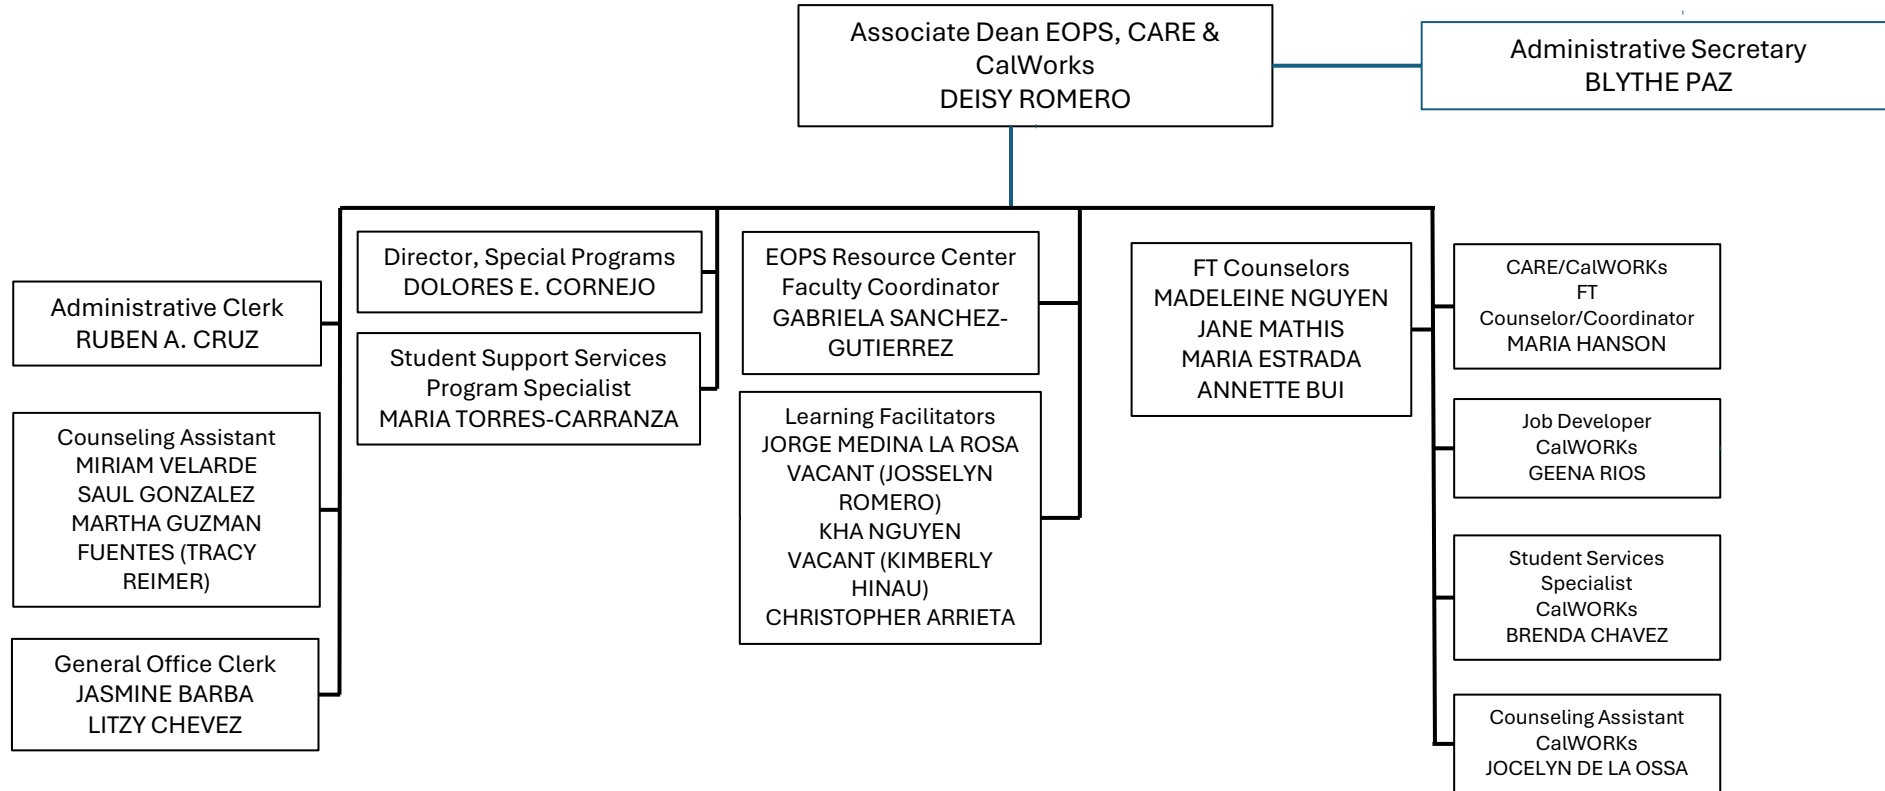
Associate Dean EOPS, CARE & CalWorks
DEISY ROMERO

Administrative Secretary
BLYTHE PAZ

Administrative Clerk
RUBEN A. CRUZ

Counseling Assistant
MIRIAM VELARDE
SAUL GONZALEZ
MARTHA GUZMAN FUENTES (TRACY REIMER)

General Office Clerk
JASMINE BARBA
LITZY CHEVEZ

Director, Special Programs
DOLORES E. CORNEJO

Student Support Services Program Specialist
MARIA TORRES-CARRANZA

EOPS Resource Center Faculty Coordinator
GABRIELA SANCHEZ-GUTIERREZ

Learning Facilitators
JORGE MEDINA LA ROSA
VACANT (JOSSELYN ROMERO)
KHA NGUYEN
VACANT (KIMBERLY HINAU)
CHRISTOPHER ARRIETA

FT Counselors
MADELEINE NGUYEN
JANE MATHIS
MARIA ESTRADA
ANNETTE BUI

CARE/CalWORKs
FT
Counselor/Coordinator
MARIA HANSON

Job Developer
CalWORKs
GEENA RIOS

Student Services
Specialist
CalWORKs
BRENDA CHAVEZ

Counseling Assistant
CalWORKs
JOCELYN DE LA OSSA